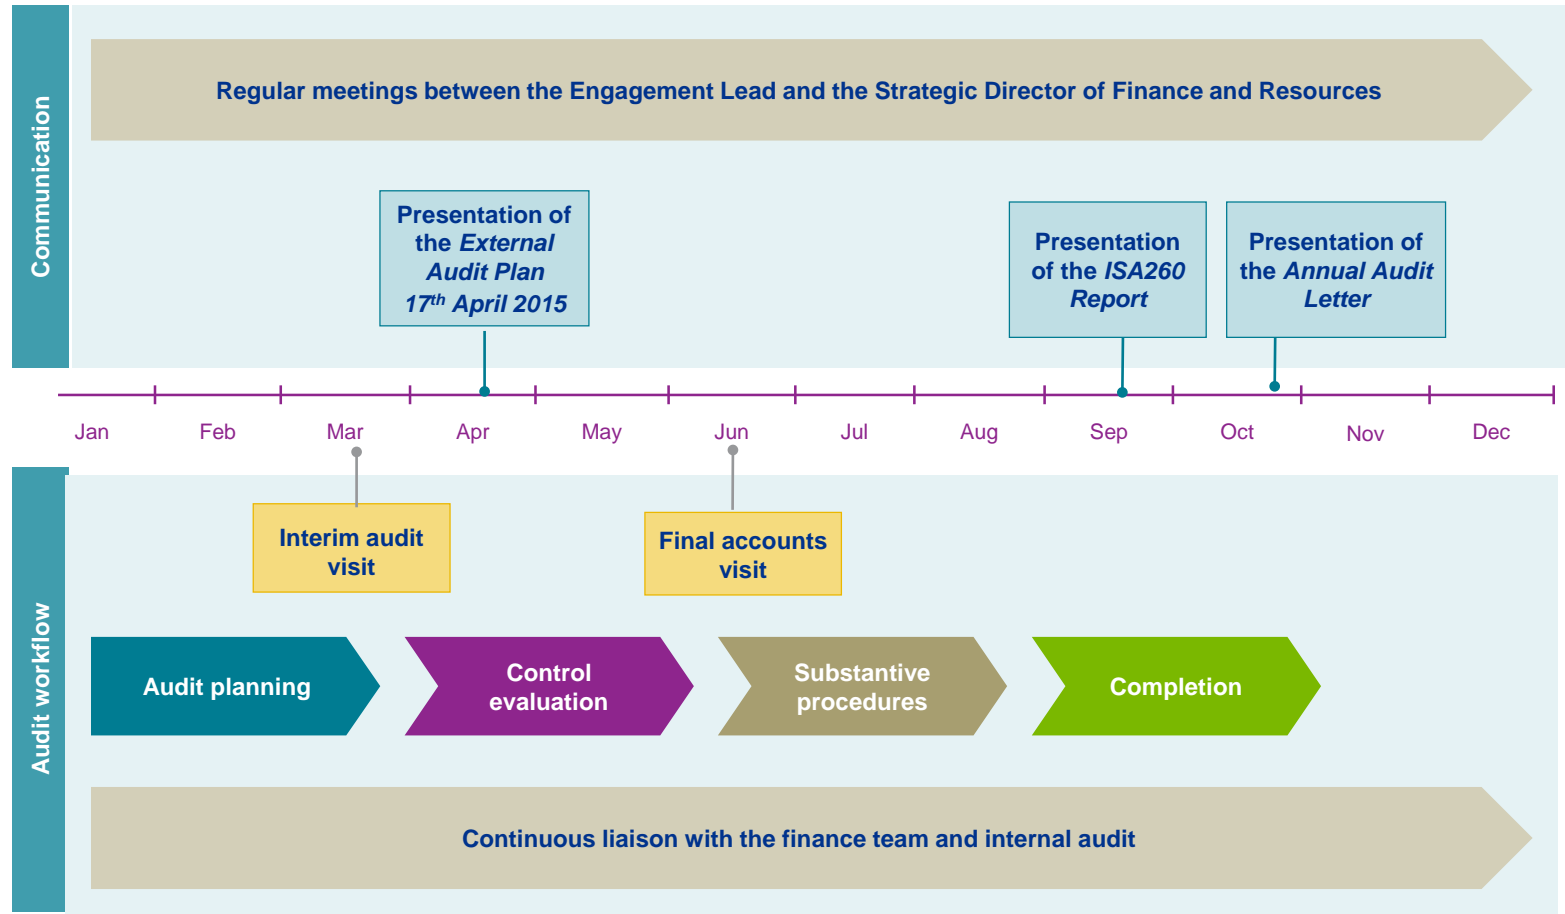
Communication

Regular meetings between the Engagement Lead and the Strategic Director of Finance and Resources

Presentation of the *External Audit Plan* *17$^{th}$ April 2015*

Presentation of the *ISA260 Report*

Presentation of the *Annual Audit Letter*

Jan Feb Mar Apr May Jun Jul Aug Sep Oct Nov Dec

Audit workflow

Interim audit visit

Final accounts visit

Audit planning

Control evaluation

Substantive procedures

Completion

Continuous liaison with the finance team and internal audit